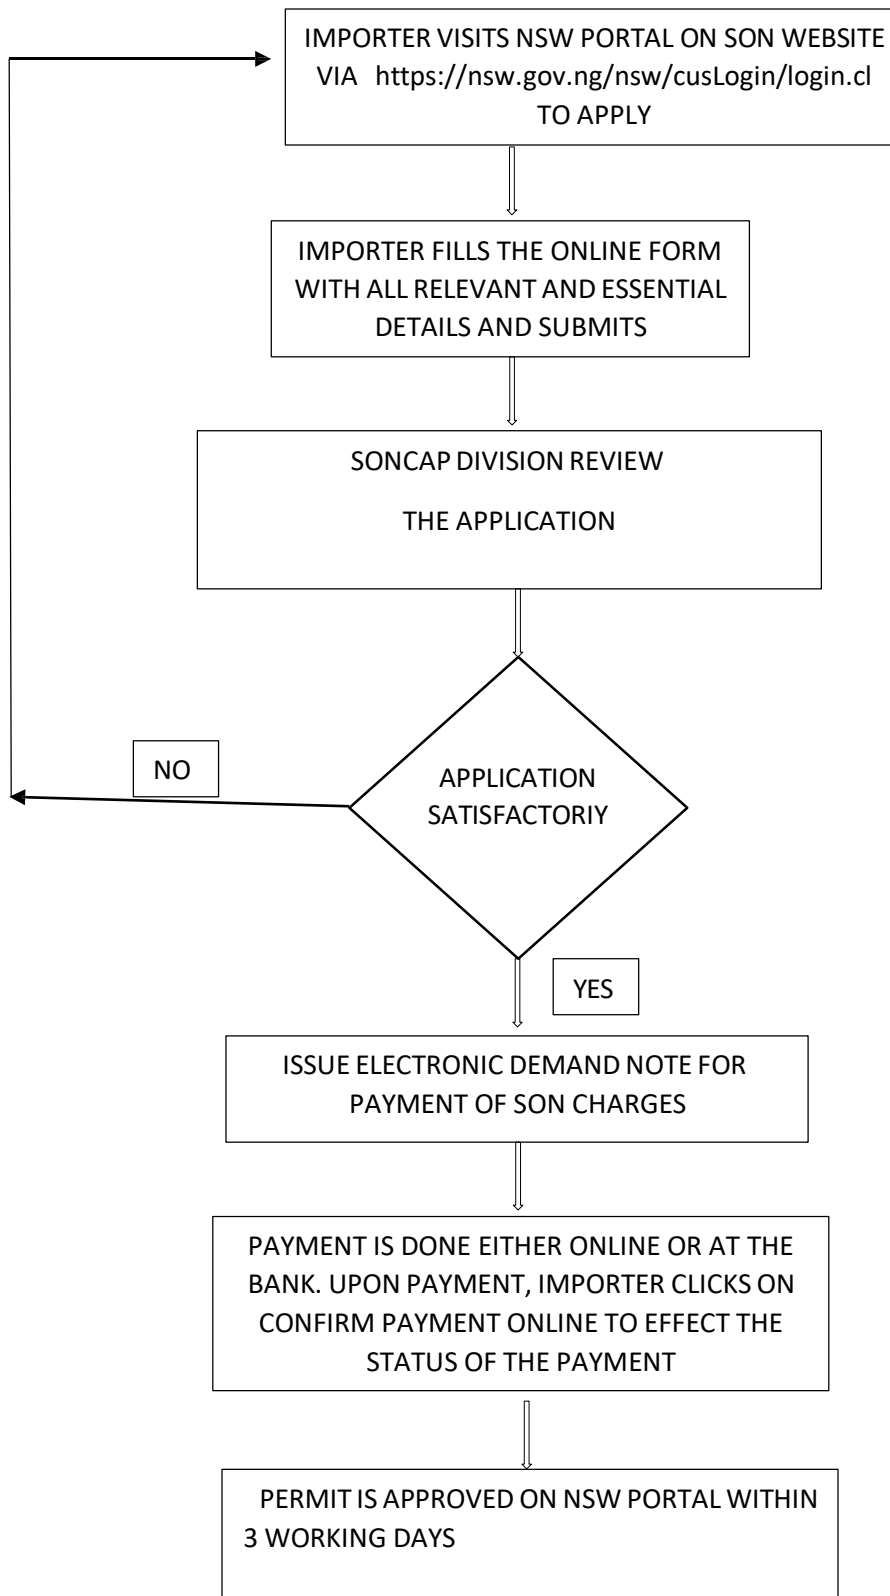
IMPORTER VISITS NSW PORTAL ON SON WEBSITE VIA https://nsw.gov.ng/nsw/cusLogin/login.cl TO APPLY

IMPORTER FILLS THE ONLINE FORM WITH ALL RELEVANT AND ESSENTIAL DETAILS AND SUBMITS

SONCAP DIVISION REVIEW

THE APPLICATION

NO

APPLICATION SATISFACTORIY

YES

ISSUE ELECTRONIC DEMAND NOTE FOR PAYMENT OF SON CHARGES

PAYMENT IS DONE EITHER ONLINE OR AT THE BANK. UPON PAYMENT, IMPORTER CLICKS ON CONFIRM PAYMENT ONLINE TO EFFECT THE STATUS OF THE PAYMENT

PERMIT IS APPROVED ON NSW PORTAL WITHIN 3 WORKING DAYS